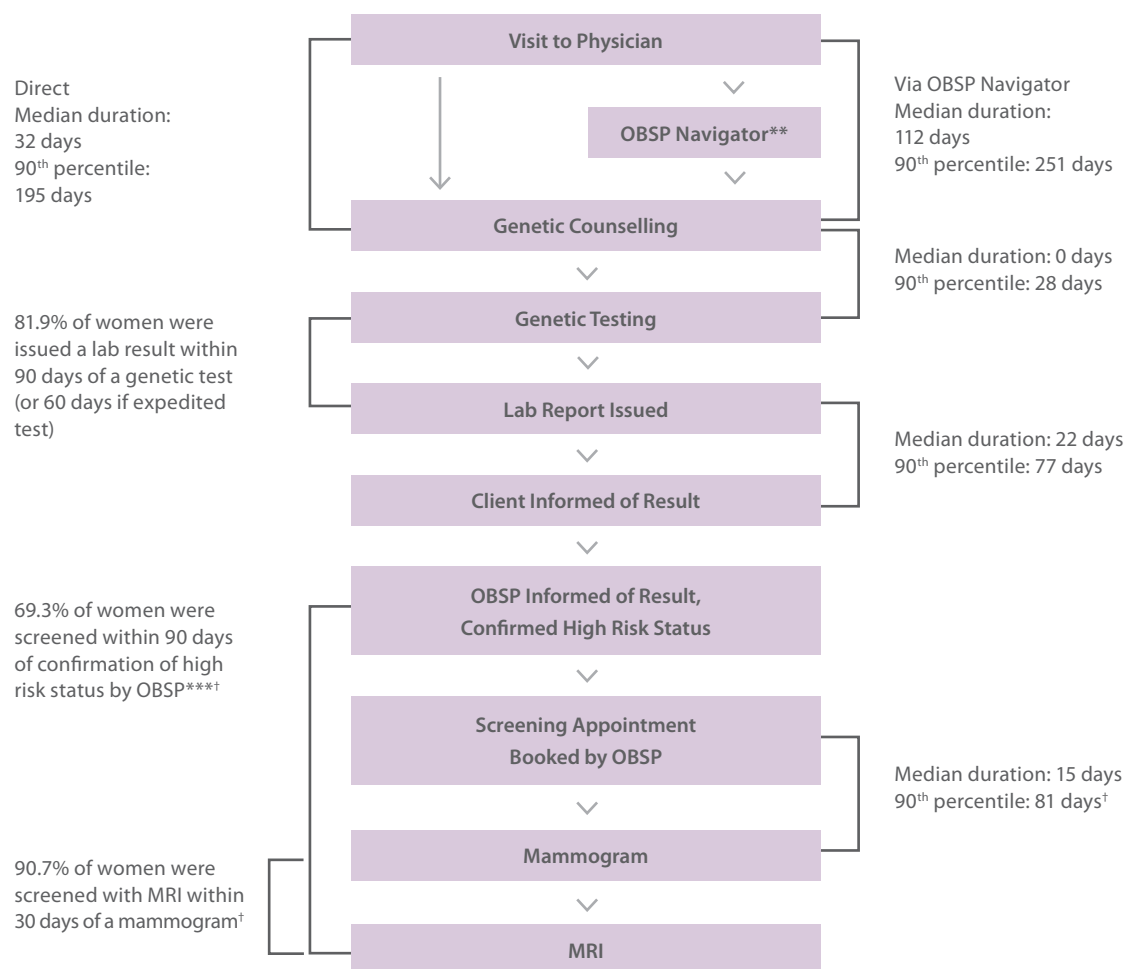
Visit to Physician

Direct
Median duration:
32 days
90$^{th}$ percentile:
195 days

OBSP Navigator**

Via OBSP Navigator
Median duration:
112 days
90$^{th}$ percentile: 251 days

Genetic Counselling

Median duration: 0 days
90$^{th}$ percentile: 28 days

81.9% of women were issued a lab result within 90 days of a genetic test (or 60 days if expedited test)

Genetic Testing

Lab Report Issued

Median duration: 22 days
90$^{th}$ percentile: 77 days

Client Informed of Result

69.3% of women were screened within 90 days of confirmation of high risk status by OBSP***$^{†}$

OBSP Informed of Result, Confirmed High Risk Status

Screening Appointment Booked by OBSP

Median duration: 15 days
90$^{th}$ percentile: 81 days$^{†}$

90.7% of women were screened with MRI within 30 days of a mammogram$^{†}$

Mammogram

MRI